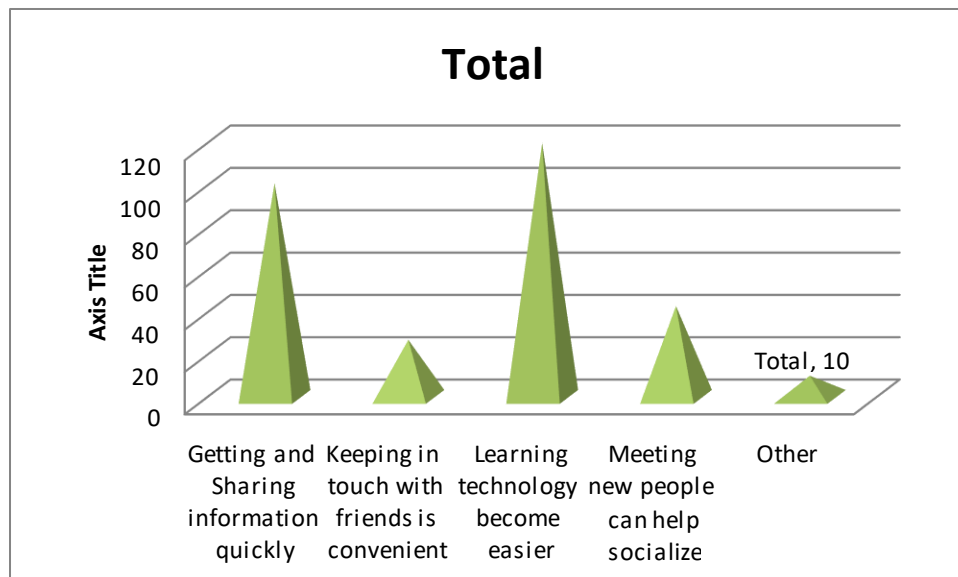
Total

Axis Title

120
100
80
60
40
20
0

Total, 10

Getting and Sharing information quickly

Keeping in touch with friends is convenient

Learning technology become easier

Meeting new people can help socialize

Other